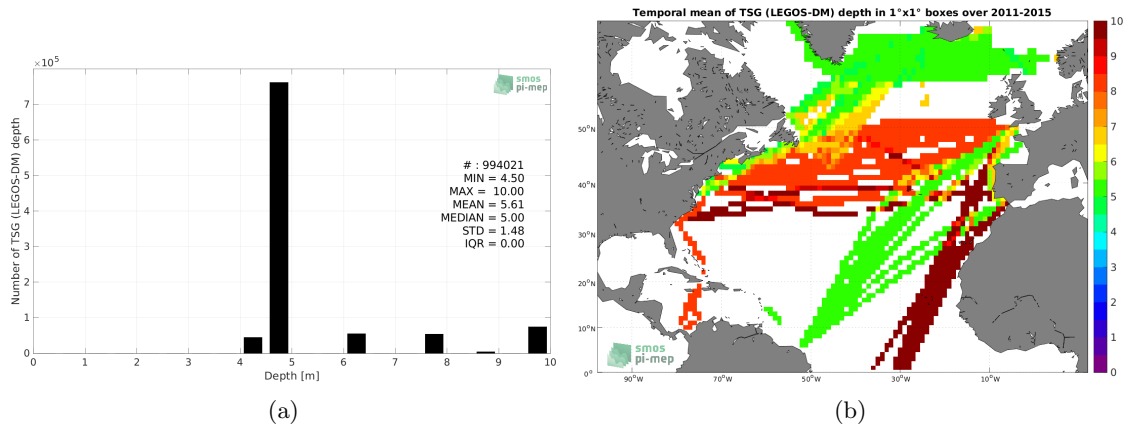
$\times10^5$

smos pi-mep

Number of TSG (LEGOS-DM) depth

7
6
5
4
3
2
1
0

# : 994021
MIN = 4.50
MAX = 10.00
MEAN = 5.61
MEDIAN = 5.00
STD = 1.48
IQR = 0.00

0 1 2 3 4 5 6 7 8 9 10

Depth [m]

(a)

Temporal mean of TSG (LEGOS-DM) depth in 1°x1° boxes over 2011-2015

50°N
40°N
30°N
20°N
10°N
0°

90°W 70°W 50°W 30°W 10°W

smos pi-mep

10
9
8
7
6
5
4
3
2
1
0

(b)